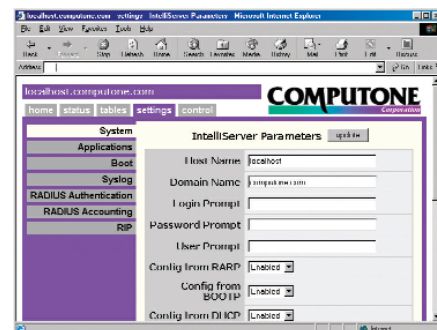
localhost.computone.com : settings : IntelliServer Parameters - Microsoft Internet Explorer

File Edit View Favorites Tools Help

Back Forward Stop Refresh Home Search Favorites Media History Mail Print Edit Discuss

Address

Go Links

localhost.computone.com

home status tables settings control

COMPUTONE Corporation

System
Applications
Boot
Syslog
RADIUS Authentication
RADIUS Accounting
RIP

IntelliServer Parameters update

Host Name localhost
Domain Name computone.com
Login Prompt
Password Prompt
User Prompt
Config from RARP Enabled
Config from BOOTP Enabled
Config from DHCP Enabled

Internet